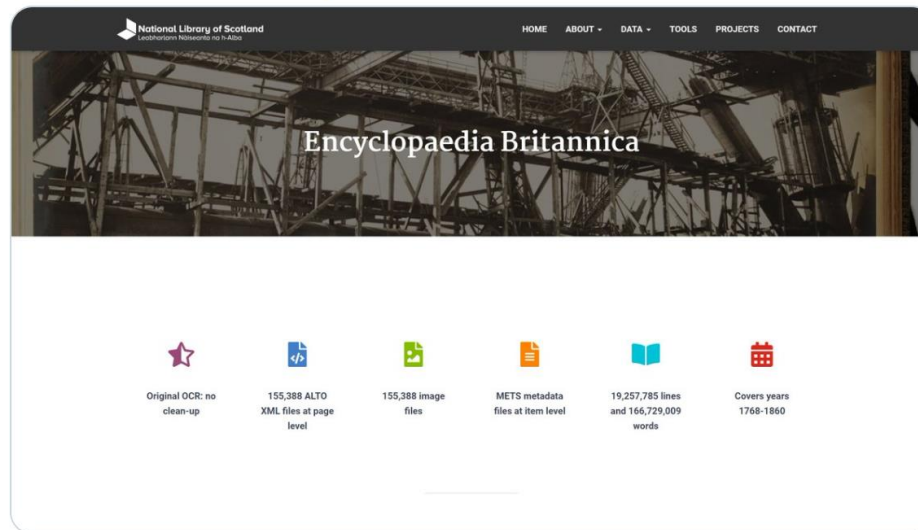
National Library of Scotland
Leabharlann Nàiseanta na h-Alba

HOME ABOUT DATA TOOLS PROJECTS CONTACT

Encyclopaedia Britannica

Original OCR: no clean-up

155,388 ALTO XML files at page level

155,388 image files

METS metadata files at item level

19,257,785 lines and 166,729,009 words

Covers years 1768-1860